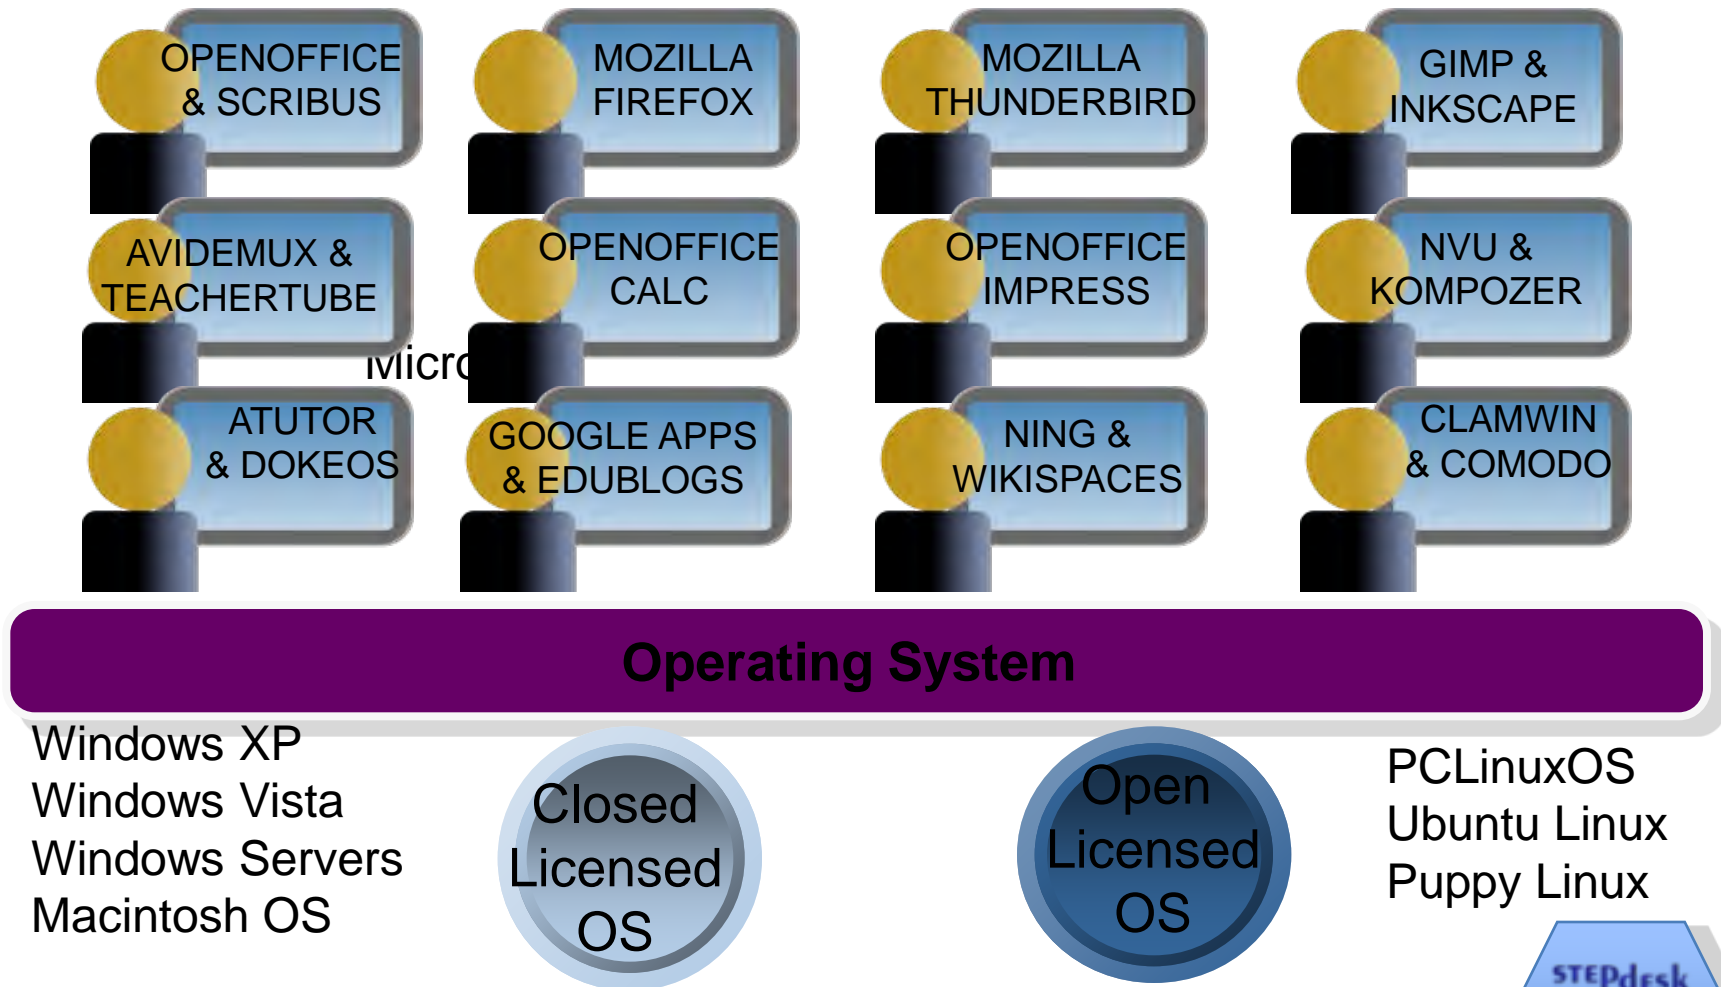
OPENOFFICE & SCRIBUS

MOZILLA FIREFOX

MOZILLA THUNDERBIRD

GIMP & INKSCAPE

AVIDEMUX & TEACHERTUBE

OPENOFFICE CALC

OPENOFFICE IMPRESS

NVU & KOMPOZER

Micro

ATUTOR & DOKEOS

GOOGLE APPS & EDUBLOGS

NING & WIKISPACES

CLAMWIN & COMODO

Operating System

Windows XP
Windows Vista
Windows Servers
Macintosh OS

Closed Licensed OS

Open Licensed OS

PCLinuxOS
Ubuntu Linux
Puppy Linux

STEPdesk